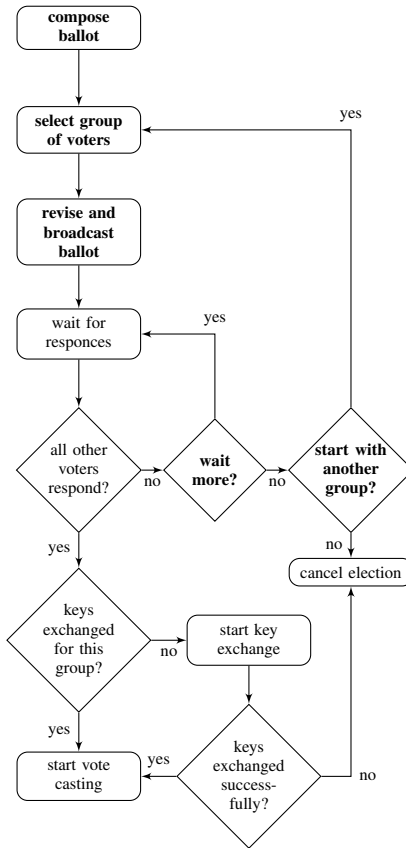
compose ballot

select group of voters

yes

revise and broadcast ballot

wait for responces

yes

all other voters respond?

no

wait more?

no

start with another group?

no

cancel election

yes

keys exchanged for this group?

no

start key exchange

yes

start vote casting

yes

keys exchanged successfully?

no